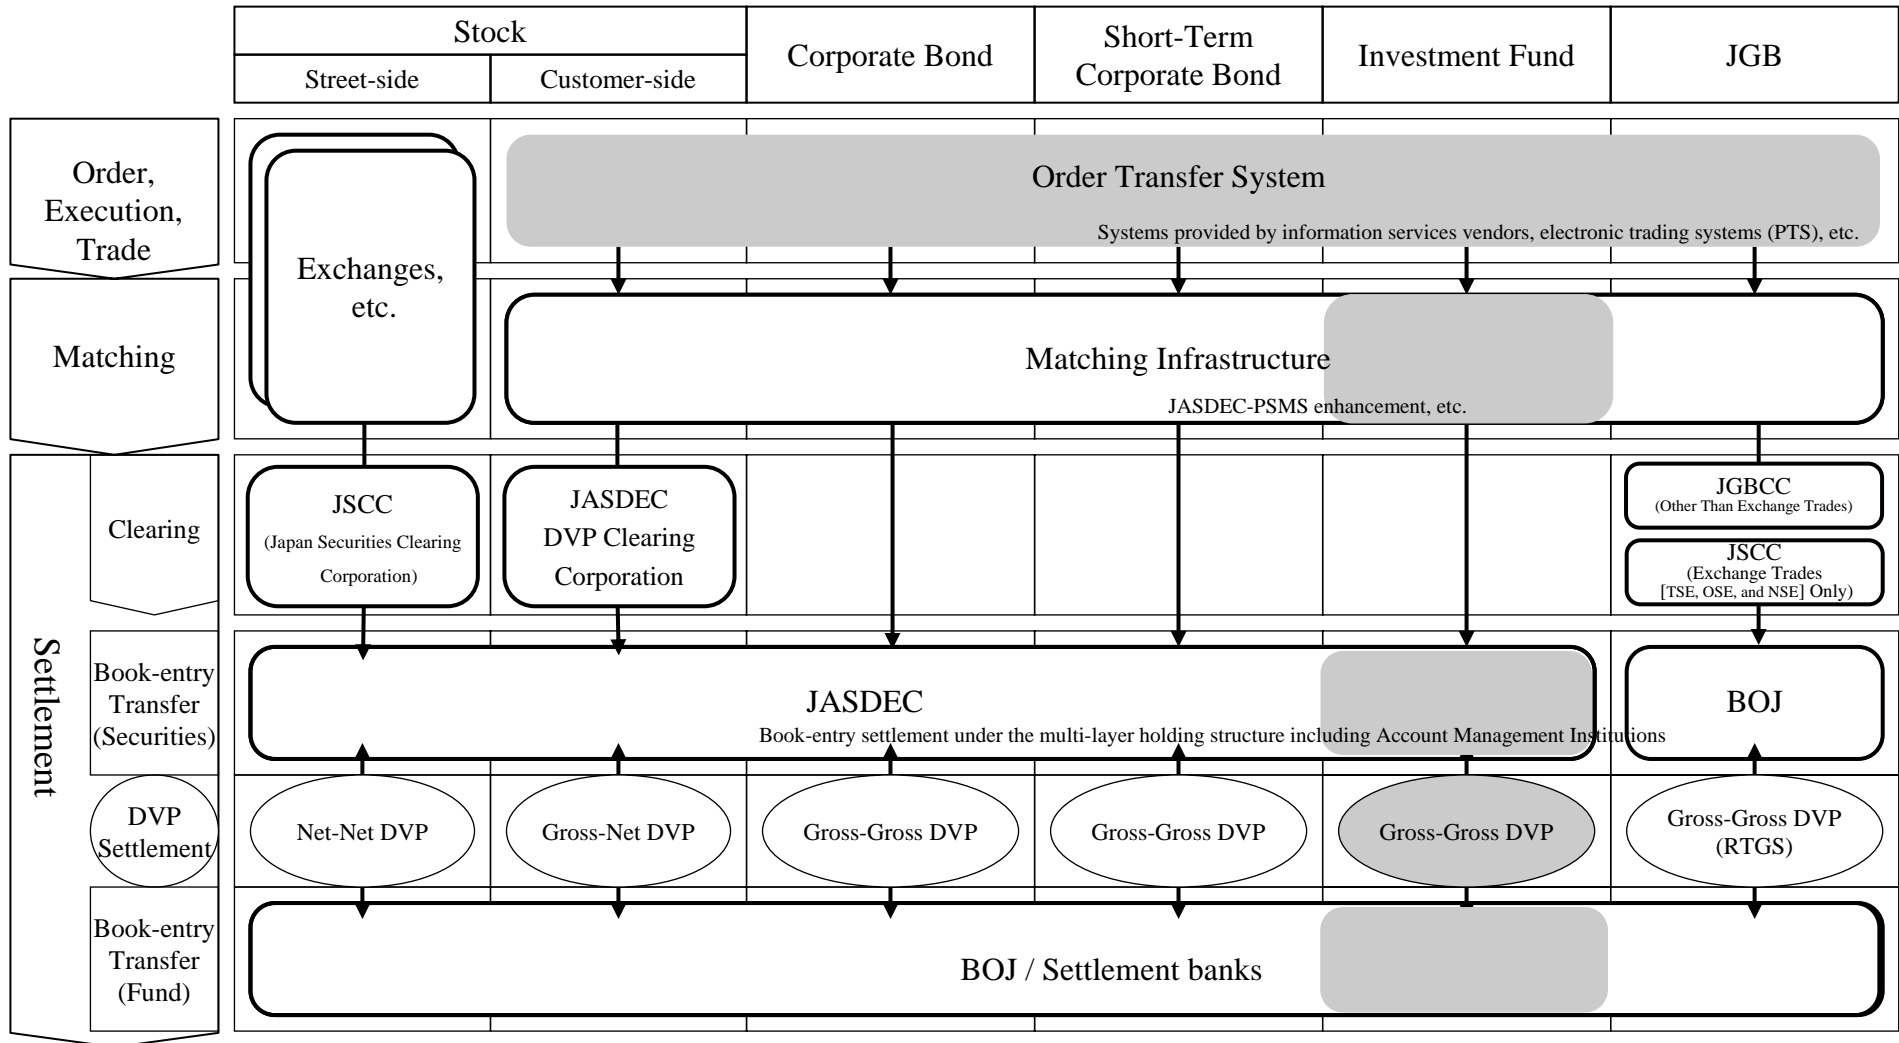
| Stock | | Corporate Bond | Short-Term Corporate Bond | Investment Fund | JGB |
|---|---|---|---|---|---|
| Street-side | Customer-side | | | | |

Order, Execution, Trade

Exchanges, etc.

Order Transfer System

Systems provided by information services vendors, electronic trading systems (PTS), etc.

Matching

Matching Infrastructure

JASDEC-PSMS enhancement, etc.

Settlement

Clearing

JSCC
(Japan Securities Clearing Corporation)

JASDEC
DVP Clearing Corporation

JGBCC
(Other Than Exchange Trades)

JSCC
(Exchange Trades [TSE, OSE, and NSE] Only)

Book-entry Transfer (Securities)

JASDEC

Book-entry settlement under the multi-layer holding structure including Account Management Institutions

BOJ

DVP Settlement

Net-Net DVP

Gross-Net DVP

Gross-Gross DVP

Gross-Gross DVP

Gross-Gross DVP

Gross-Gross DVP (RTGS)

Book-entry Transfer (Fund)

BOJ / Settlement banks